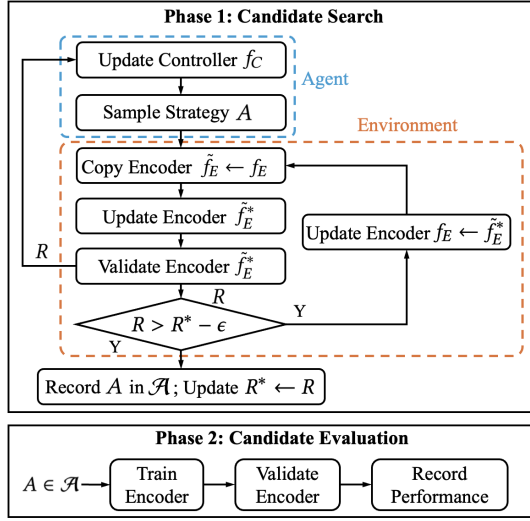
Phase 1: Candidate Search

Update Controller $f_C$

Agent

Sample Strategy $A$

Environment

Copy Encoder $\tilde{f}_E \leftarrow f_E$

Update Encoder $\tilde{f}_E^*$

Update Encoder $f_E \leftarrow \tilde{f}_E^*$

$R$

Validate Encoder $\tilde{f}_E^*$

$R$

$R > R^* - \epsilon$

Y

Y

Record $A$ in $\mathcal{A}$; Update $R^* \leftarrow R$

Phase 2: Candidate Evaluation

$A \in \mathcal{A}$

Train Encoder

Validate Encoder

Record Performance